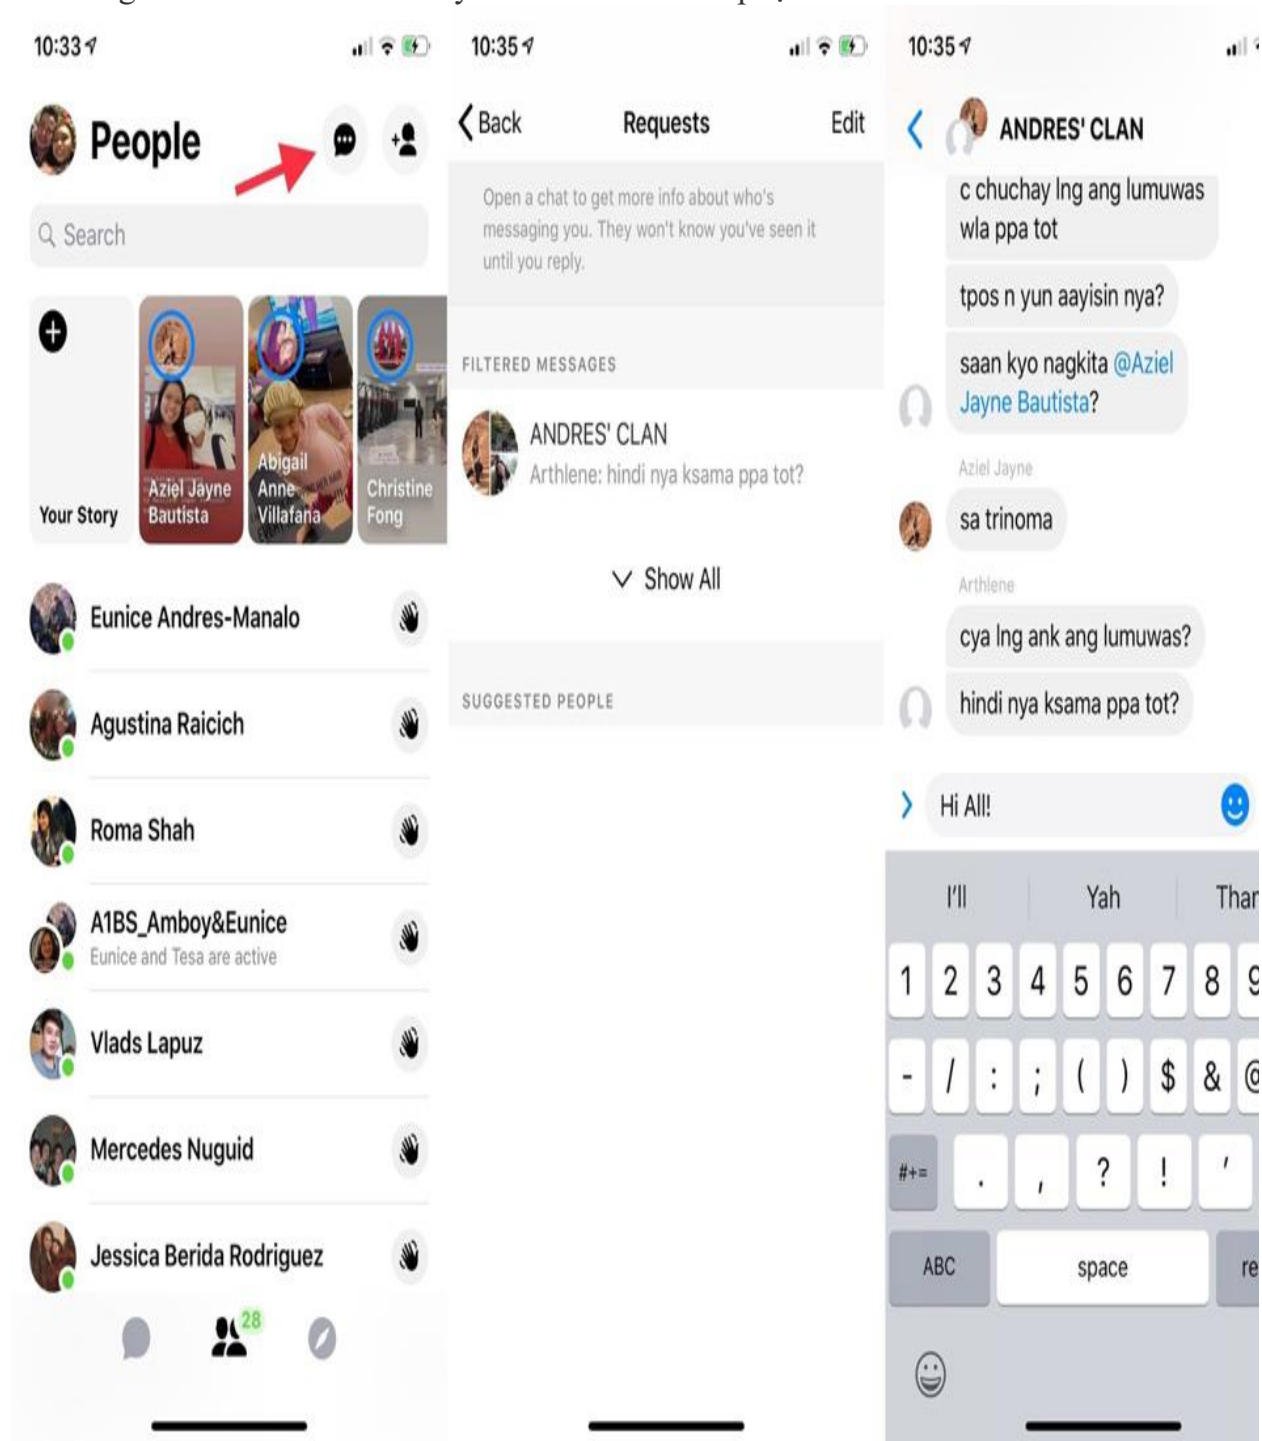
10:33

People

Search

Your Story

Aziel Jayne Bautista

Abigail Anne Villafana

Christine Fong

Eunice Andres-Manalo

Agustina Raicich

Roma Shah

A1BS_Amboy&Eunice
Eunice and Tesa are active

Vlads Lapuz

Mercedes Nuguid

Jessica Berida Rodriguez

28

10:35

Back Requests Edit

Open a chat to get more info about who's messaging you. They won't know you've seen it until you reply.

FILTERED MESSAGES

ANDRES' CLAN
Arthlene: hindi nya ksama ppa tot?

Show All

SUGGESTED PEOPLE

10:35

ANDRES' CLAN

c chuchay lng ang lumuwas wla ppa tot

tpos n yun aayisin nya?

saan kyo nagkita @Aziel Jayne Bautista?

Aziel Jayne

sa trinoma

Arthlene

cya lng ank ang lumuwas?

hindi nya ksama ppa tot?

Hi All!

I'll Yah Thar

1 2 3 4 5 6 7 8 9

- / : ; ( ) $ & @

#+= . , ? ! '

ABC space re